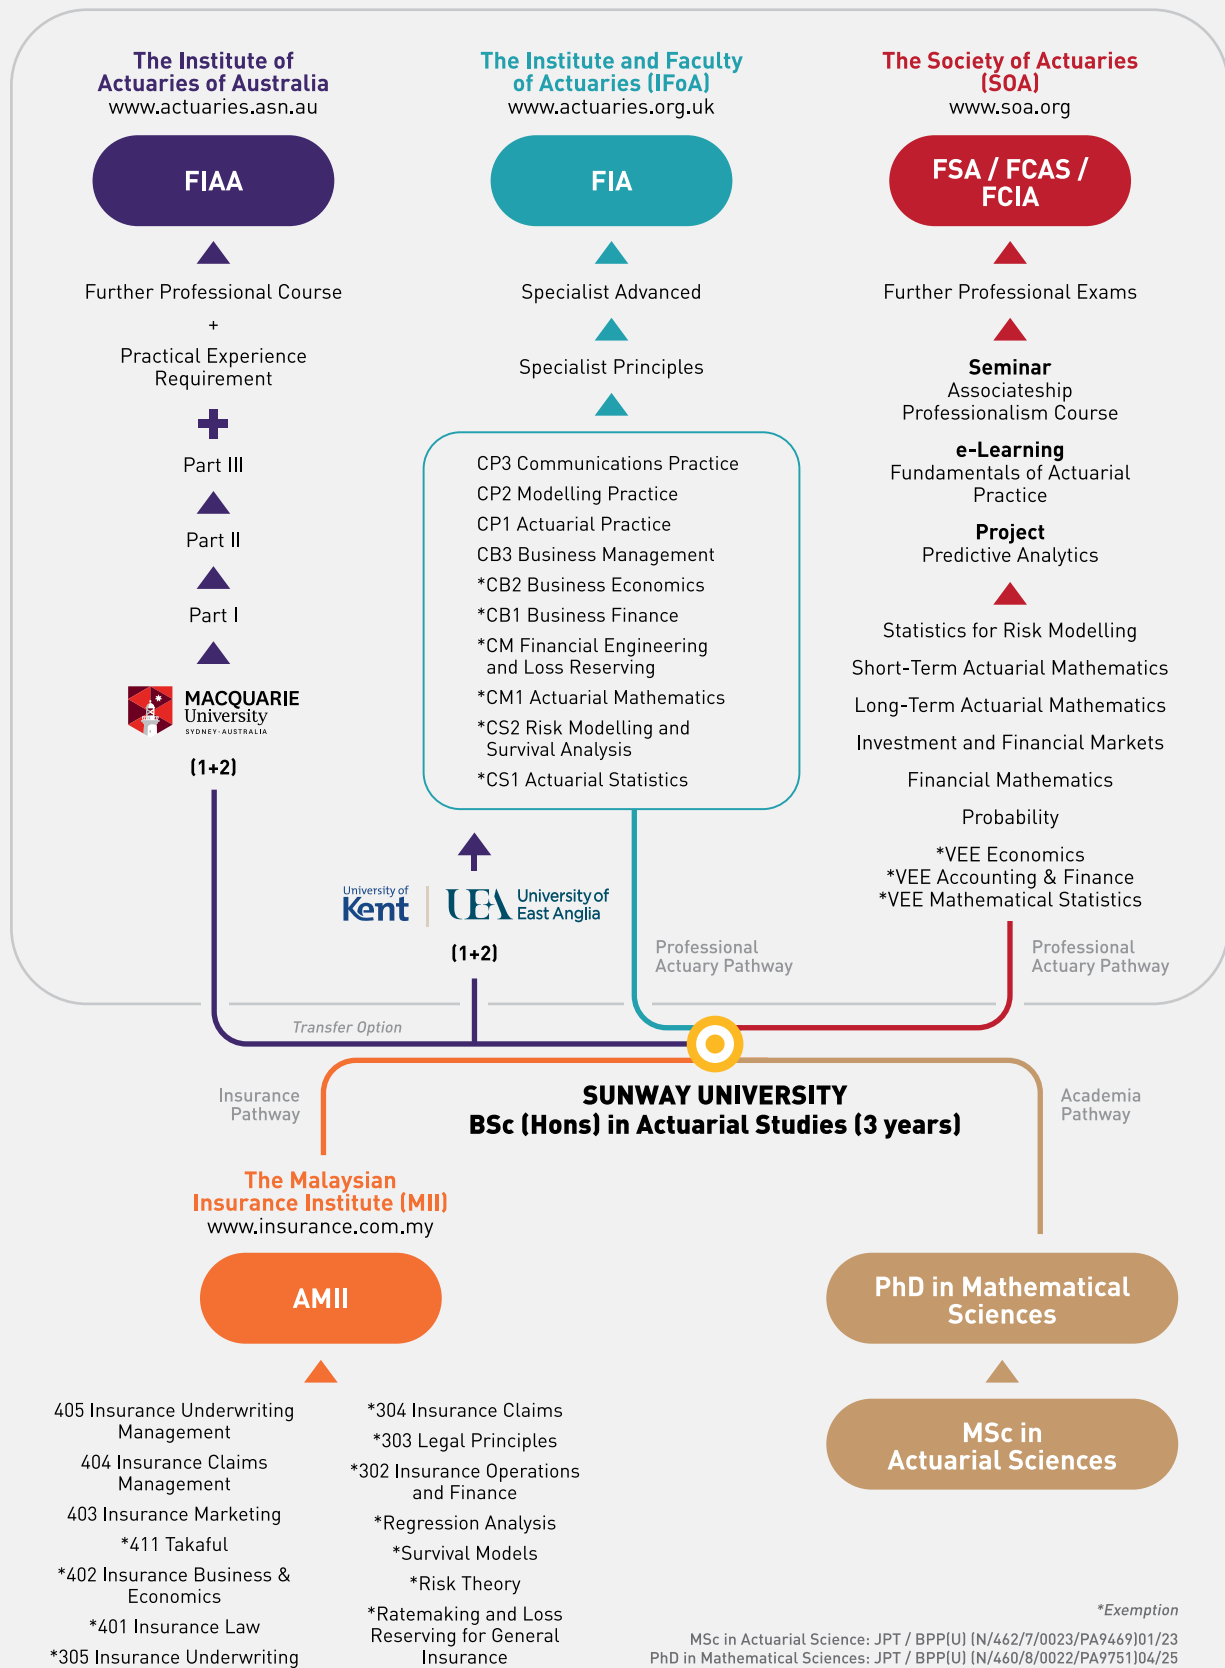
The Institute of Actuaries of Australia
www.actuaries.asn.au

FIAA

Further Professional Course
+
Practical Experience Requirement

Part III

Part II

Part I

MACQUARIE University SYDNEY·AUSTRALIA

(1+2)

The Institute and Faculty of Actuaries (IFoA)
www.actuaries.org.uk

FIA

Specialist Advanced

Specialist Principles

CP3 Communications Practice
CP2 Modelling Practice
CP1 Actuarial Practice
CB3 Business Management
*CB2 Business Economics
*CB1 Business Finance
*CM Financial Engineering and Loss Reserving
*CM1 Actuarial Mathematics
*CS2 Risk Modelling and Survival Analysis
*CS1 Actuarial Statistics

University of Kent

UEA University of East Anglia

(1+2)

The Society of Actuaries (SOA)
www.soa.org

FSA / FCAS / FCIA

Further Professional Exams

Seminar
Associateship Professionalism Course

e-Learning
Fundamentals of Actuarial Practice

Project
Predictive Analytics

Statistics for Risk Modelling
Short-Term Actuarial Mathematics
Long-Term Actuarial Mathematics
Investment and Financial Markets
Financial Mathematics
Probability
*VEE Economics
*VEE Accounting & Finance
*VEE Mathematical Statistics

Professional Actuary Pathway

Professional Actuary Pathway

Transfer Option

Insurance Pathway

SUNWAY UNIVERSITY
BSc (Hons) in Actuarial Studies (3 years)

Academia Pathway

The Malaysian Insurance Institute (MII)
www.insurance.com.my

AMII

405 Insurance Underwriting Management
404 Insurance Claims Management
403 Insurance Marketing
*411 Takaful
*402 Insurance Business & Economics
*401 Insurance Law
*305 Insurance Underwriting

*304 Insurance Claims
*303 Legal Principles
*302 Insurance Operations and Finance
*Regression Analysis
*Survival Models
*Risk Theory
*Ratemaking and Loss Reserving for General Insurance

PhD in Mathematical Sciences

MSc in Actuarial Sciences

*Exemption
MSc in Actuarial Science: JPT / BPP(U) (N/462/7/0023/PA9469)01/23
PhD in Mathematical Sciences: JPT / BPP(U) (N/460/8/0022/PA9751)04/25